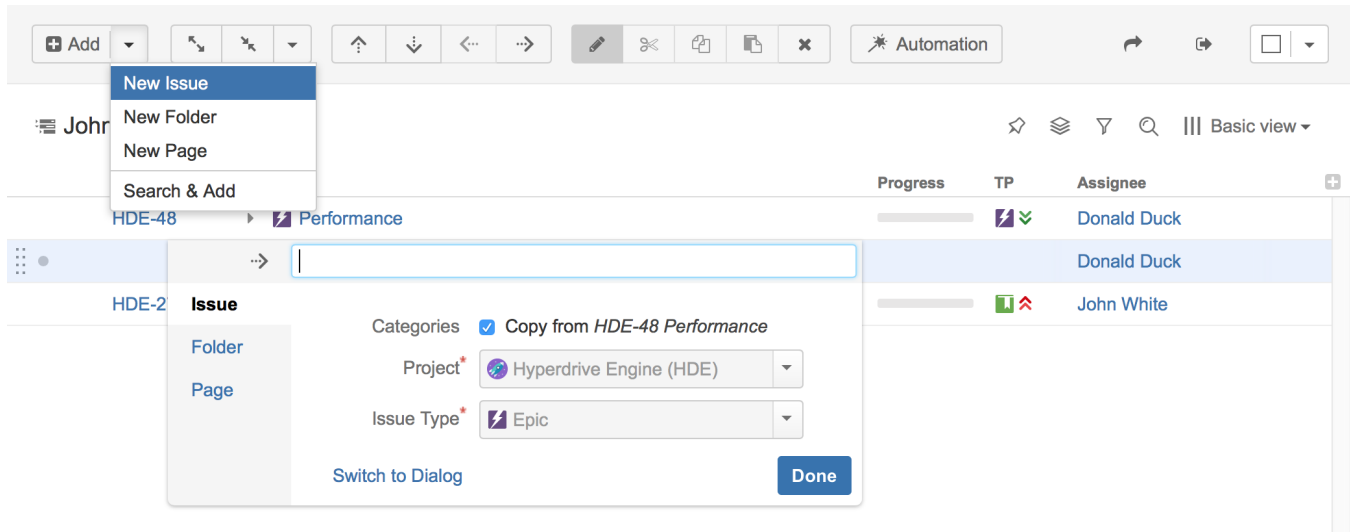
Add

Automation

New Issue
New Folder
New Page
Search & Add

John

Basic view

Progress | TP | Assignee

HDE-48 Performance Donald Duck

Donald Duck

HDE-2 John White

Issue
Folder
Page

Categories Copy from *HDE-48 Performance*

Project* Hyperdrive Engine (HDE)

Issue Type* Epic

Switch to Dialog

Done